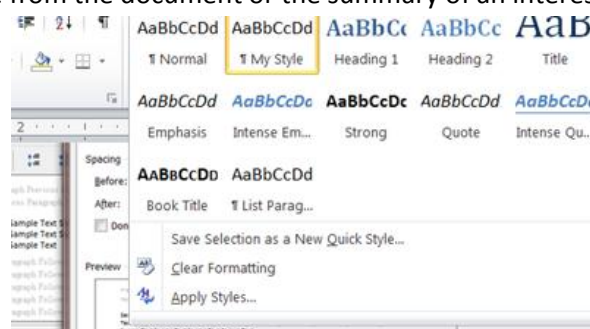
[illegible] from the document of the summary of an interest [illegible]

AaBbCcDd
¶ Normal

AaBbCcDd
¶ My Style

AaBbCc
Heading 1

AaBbCc
Heading 2

AaB
Title

AaBbCcDd
Emphasis

AaBbCcDc
Intense Em...

AaBbCcDc
Strong

AaBbCcDd
Quote

AaBbCcDd
Intense Qu...

AABBCCDD
Book Title

AaBbCcDd
¶ List Parag...

Save Selection as a New Quick Style...

Clear Formatting

Apply Styles...

Spacing
Before:
After:
Don

Preview

Sample Text Sample Text Sample Text